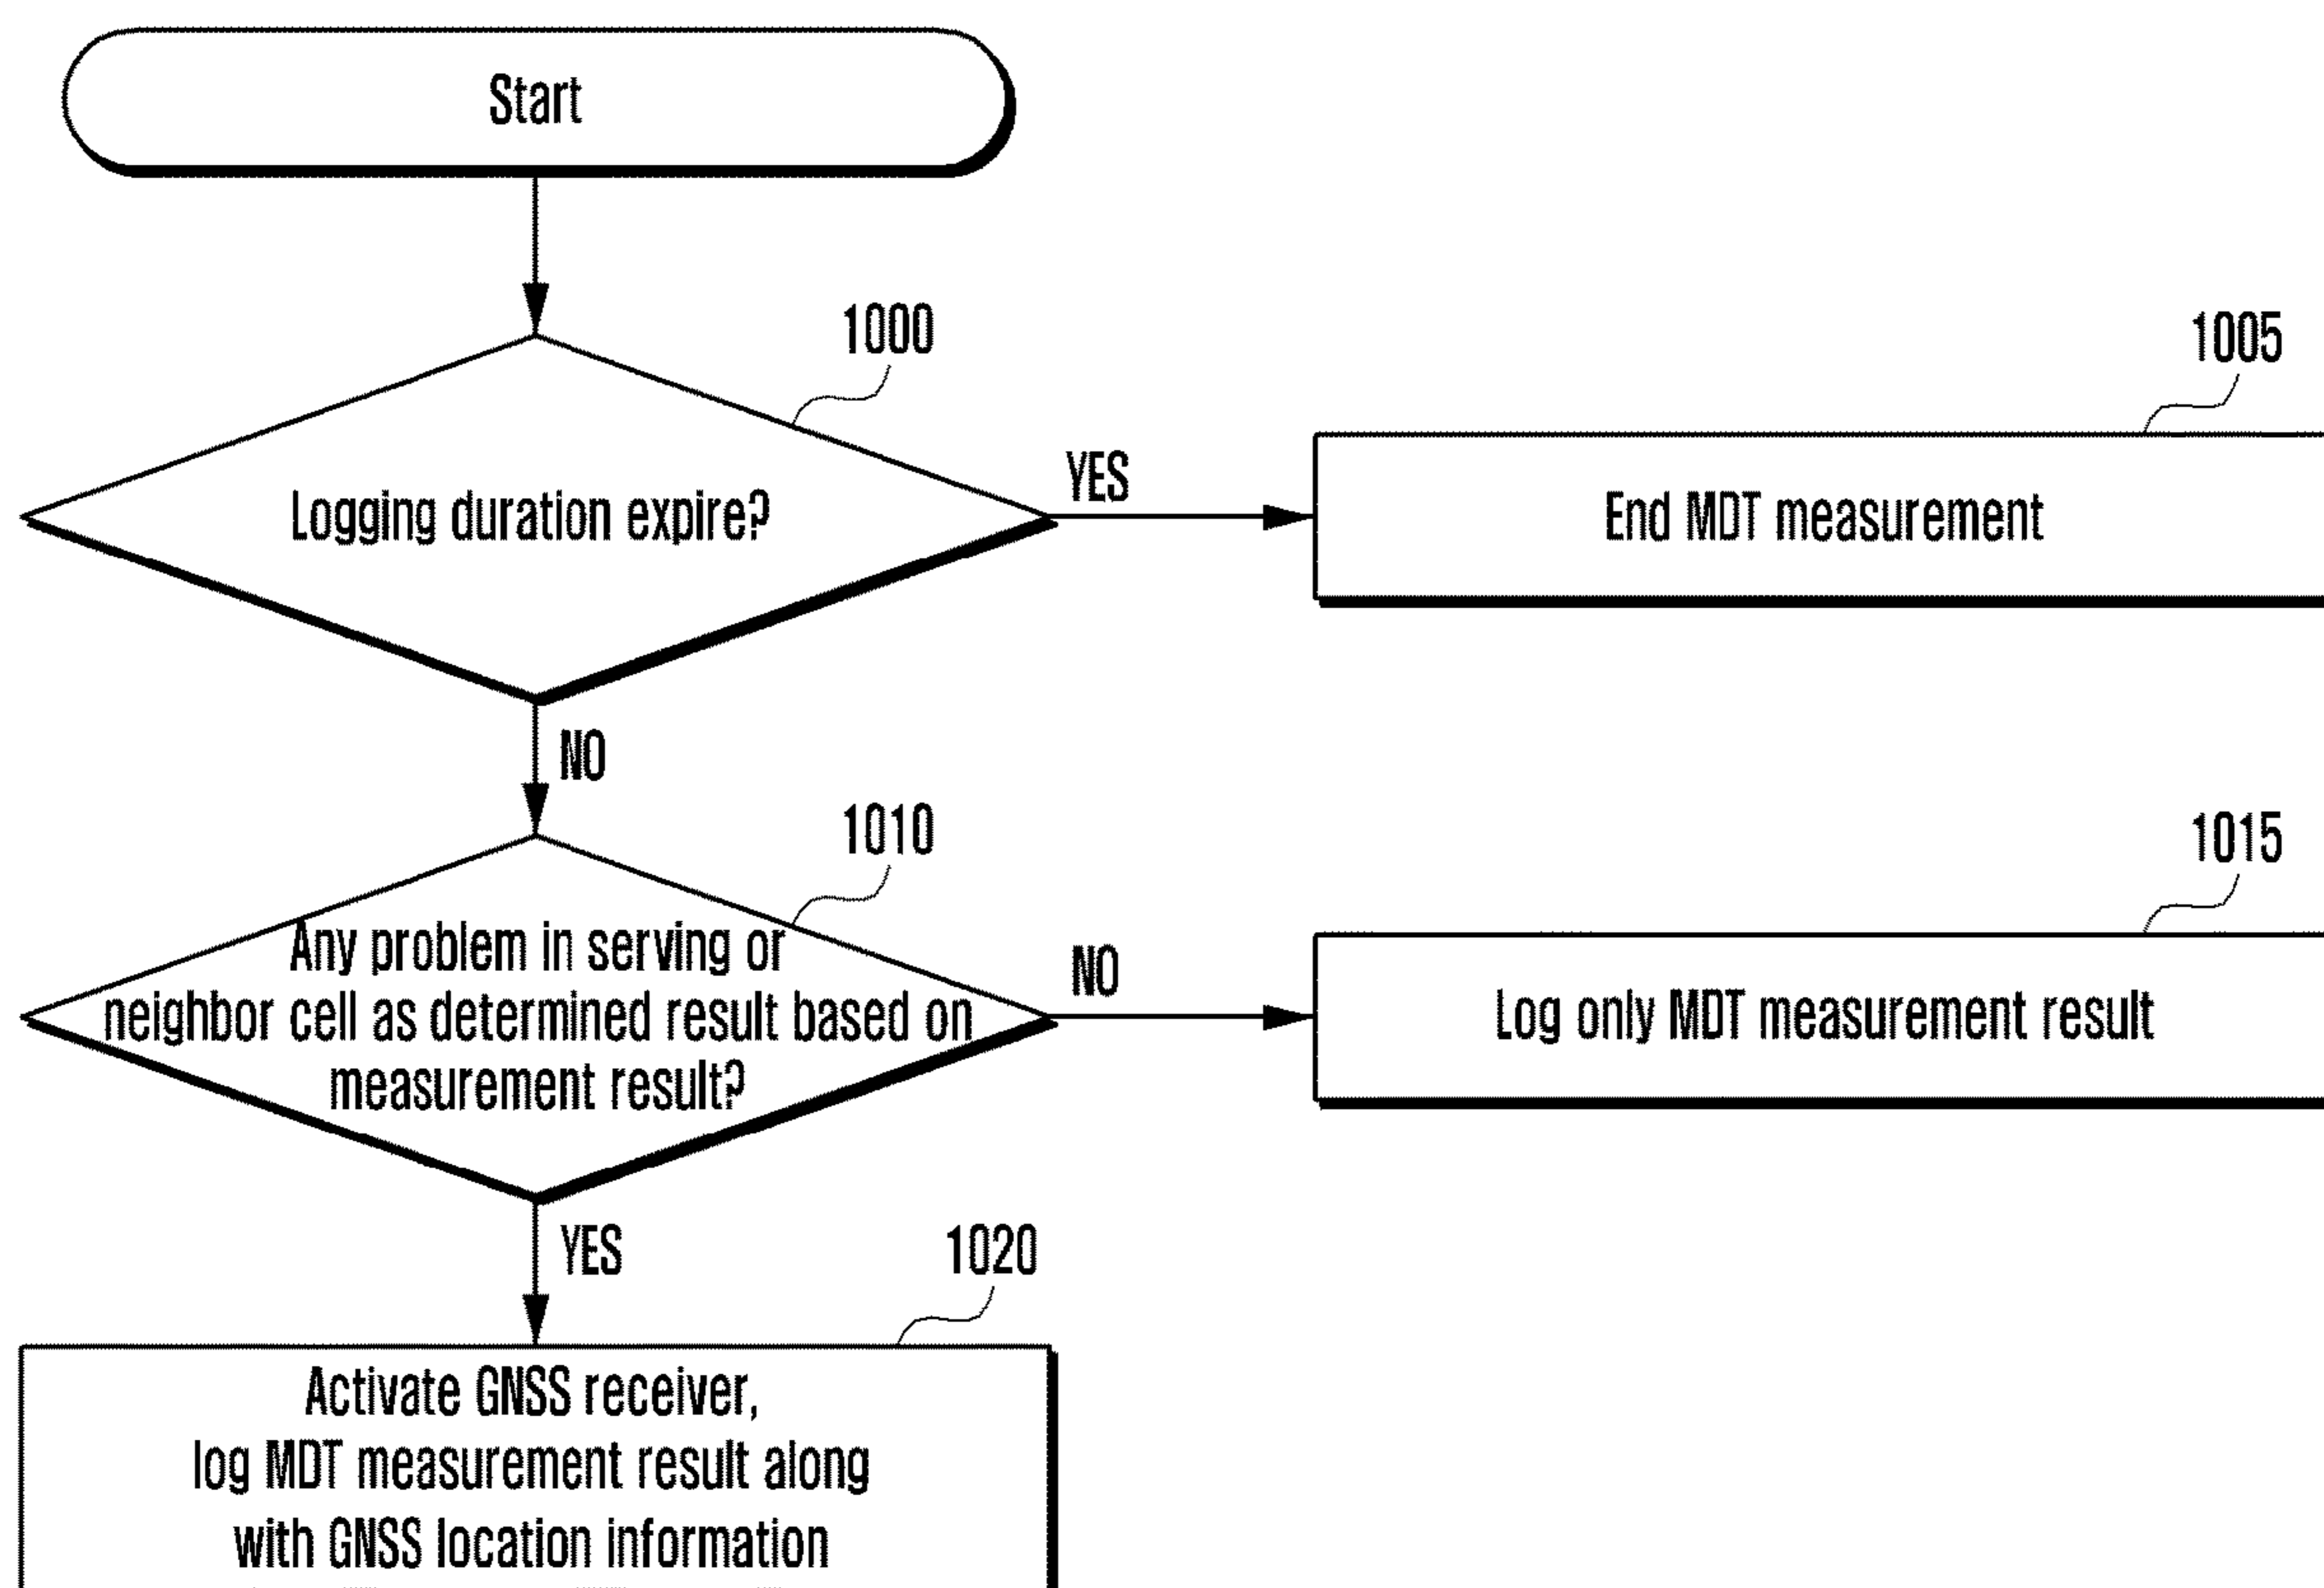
Start

1000

Logging duration expire?

YES

1005

End MDT measurement

NO

1010

Any problem in serving or neighbor cell as determined result based on measurement result?

NO

1015

Log only MDT measurement result

YES

1020

Activate GNSS receiver, log MDT measurement result along with GNSS location information